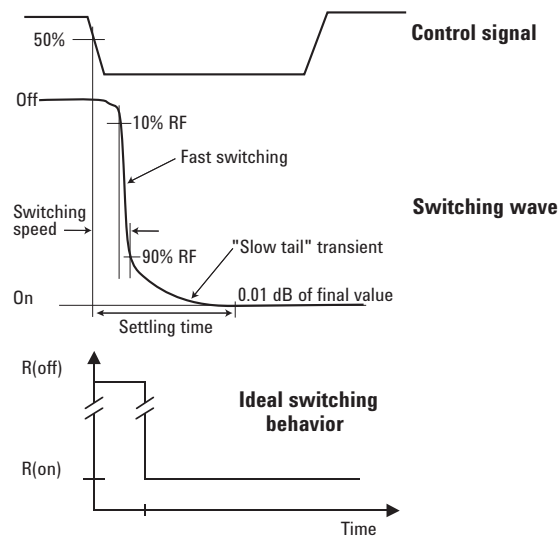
50%

Control signal

Off

10% RF

Fast switching

Switching speed

Switching wave

90% RF

"Slow tail" transient

On

0.01 dB of final value

Settling time

R(off)

Ideal switching behavior

R(on)

Time